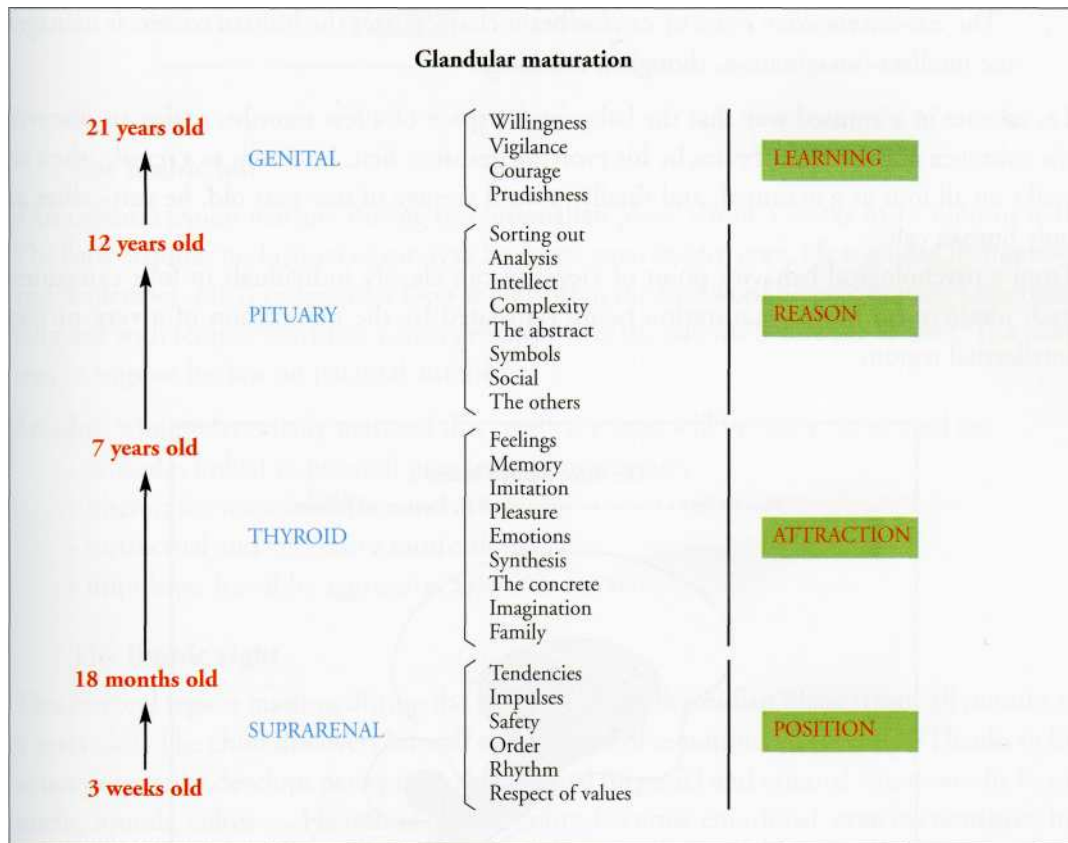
Glandular maturation

21 years old

GENITAL

Willingness
Vigilance
Courage
Prudishness

LEARNING

12 years old

PITUARY

Sorting out
Analysis
Intellect
Complexity
The abstract
Symbols
Social
The others

REASON

7 years old

THYROID

Feelings
Memory
Imitation
Pleasure
Emotions
Synthesis
The concrete
Imagination
Family

ATTRACTION

18 months old

SUPRARENAL

Tendencies
Impulses
Safety
Order
Rhythm
Respect of values

POSITION

3 weeks old